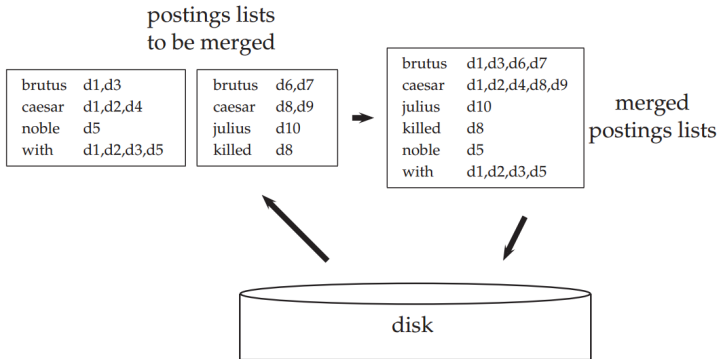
postings lists
to be merged

| brutus | d1,d3 |
|---|---|
| caesar | d1,d2,d4 |
| noble | d5 |
| with | d1,d2,d3,d5 |

| brutus | d6,d7 |
|---|---|
| caesar | d8,d9 |
| julius | d10 |
| killed | d8 |

| brutus | d1,d3,d6,d7 |
|---|---|
| caesar | d1,d2,d4,d8,d9 |
| julius | d10 |
| killed | d8 |
| noble | d5 |
| with | d1,d2,d3,d5 |

merged
postings lists

disk